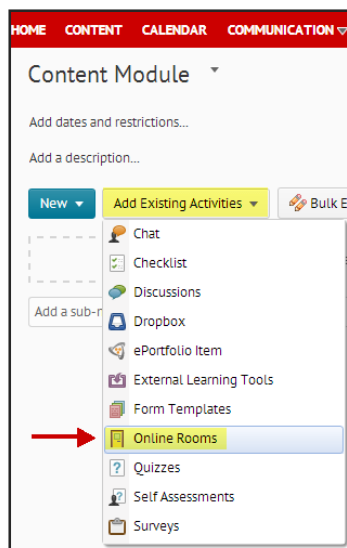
HOME CONTENT CALENDAR COMMUNICATION

Content Module

Add dates and restrictions...

Add a description...

New

Add Existing Activities

Bulk E

Add a sub-

Chat

Checklist

Discussions

Dropbox

ePortfolio Item

External Learning Tools

Form Templates

Online Rooms

Quizzes

Self Assessments

Surveys